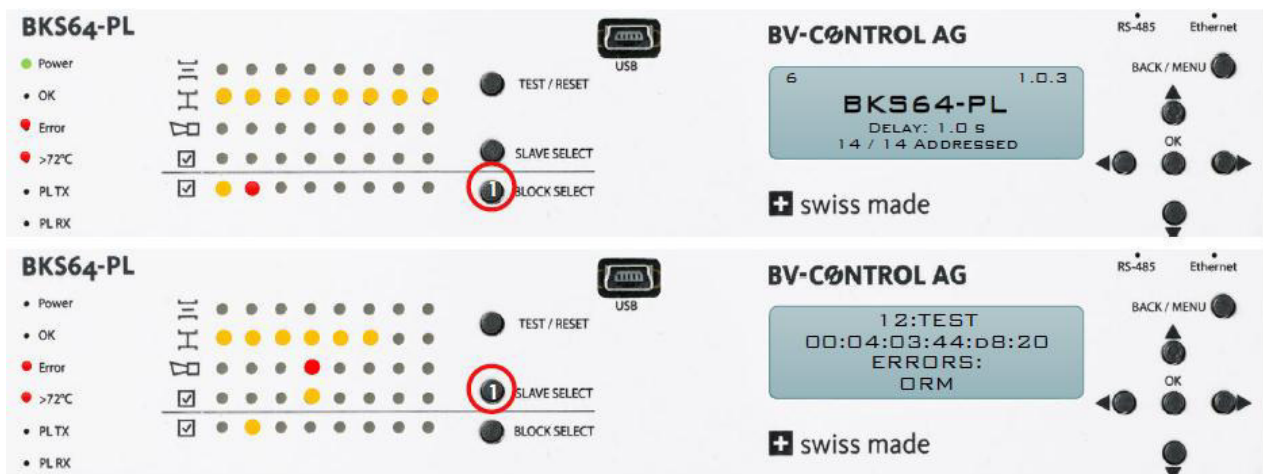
BKS64-PL

Power
OK
Error
>72°C
PL TX
PL RX

USB

TEST / RESET
SLAVE SELECT
BLOCK SELECT

BV-CØNTROL AG

RS-485 Ethernet

BACK / MENU

6 1.0.3
BKS64-PL
DELAY: 1.0 S
14 / 14 ADDRESSED

OK

swiss made

BKS64-PL

Power
OK
Error
>72°C
PL TX
PL RX

USB

TEST / RESET
SLAVE SELECT
BLOCK SELECT

BV-CØNTROL AG

RS-485 Ethernet

BACK / MENU

12:TEST
00:04:03:44:D8:20
ERRORS:
ORM

OK

swiss made